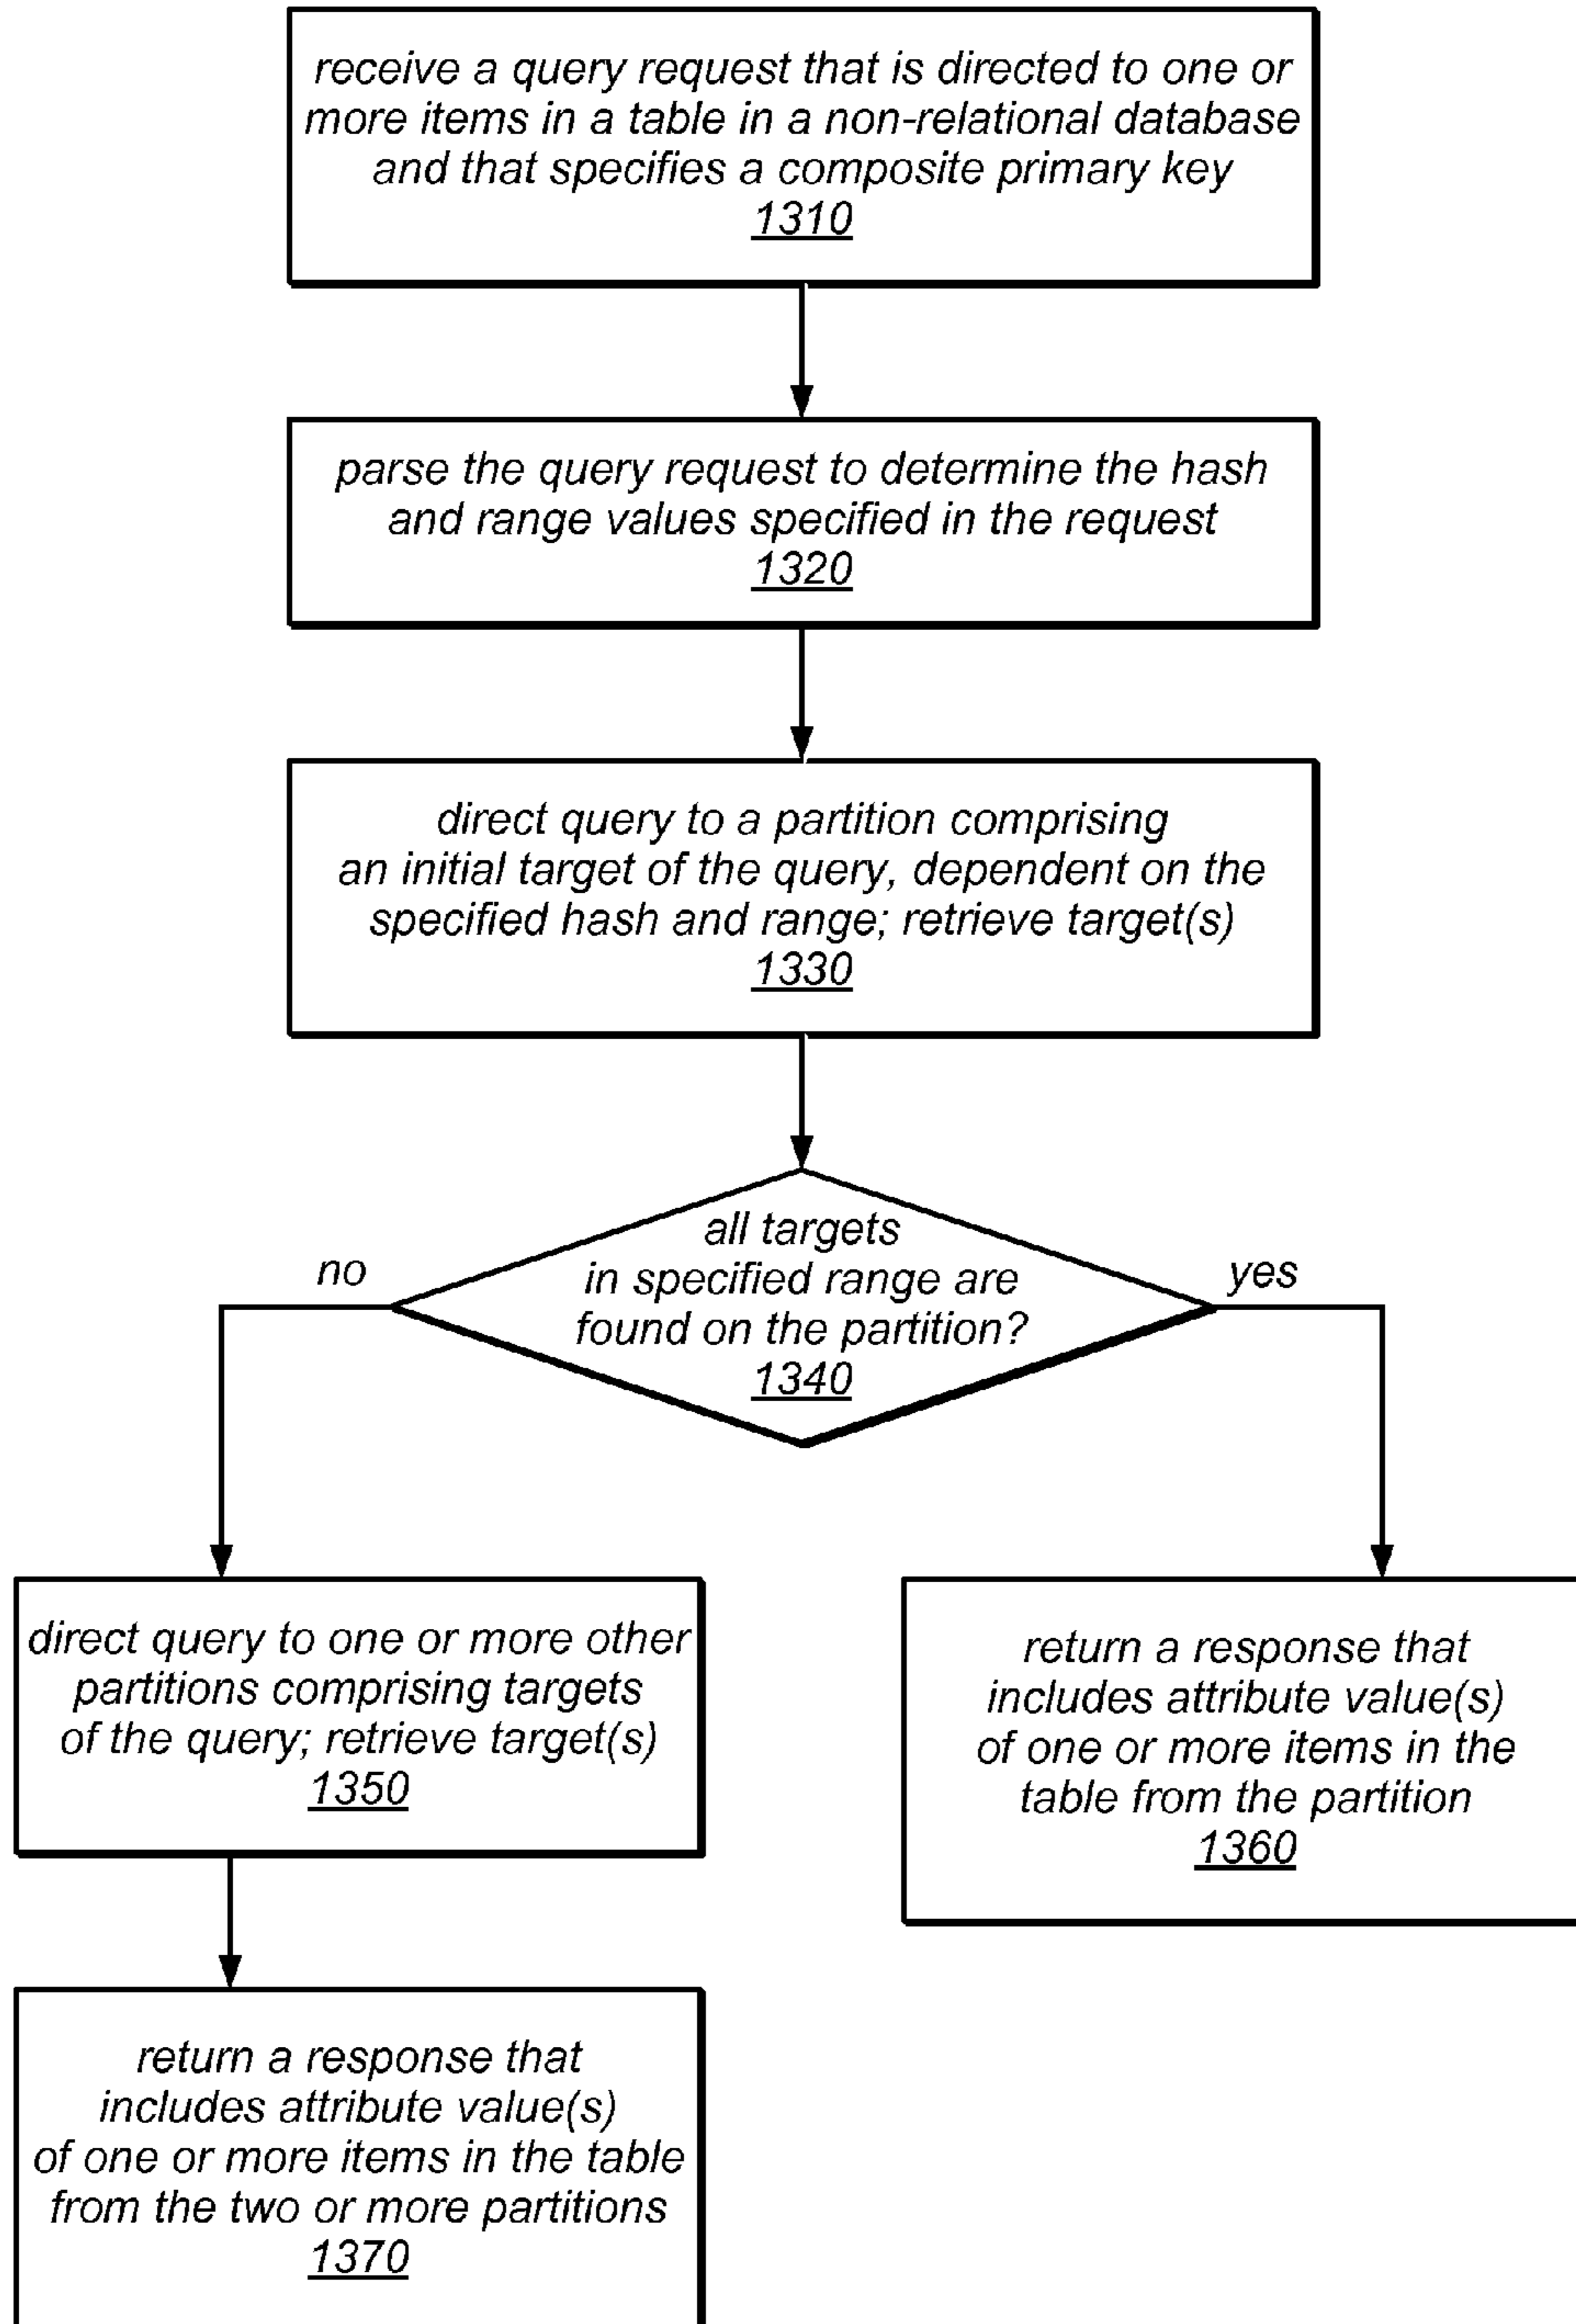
receive a query request that is directed to one or more items in a table in a non-relational database and that specifies a composite primary key
1310

parse the query request to determine the hash and range values specified in the request
1320

direct query to a partition comprising an initial target of the query, dependent on the specified hash and range; retrieve target(s)
1330

all targets in specified range are found on the partition?
1340

no

yes

direct query to one or more other partitions comprising targets of the query; retrieve target(s)
1350

return a response that includes attribute value(s) of one or more items in the table from the partition
1360

return a response that includes attribute value(s) of one or more items in the table from the two or more partitions
1370